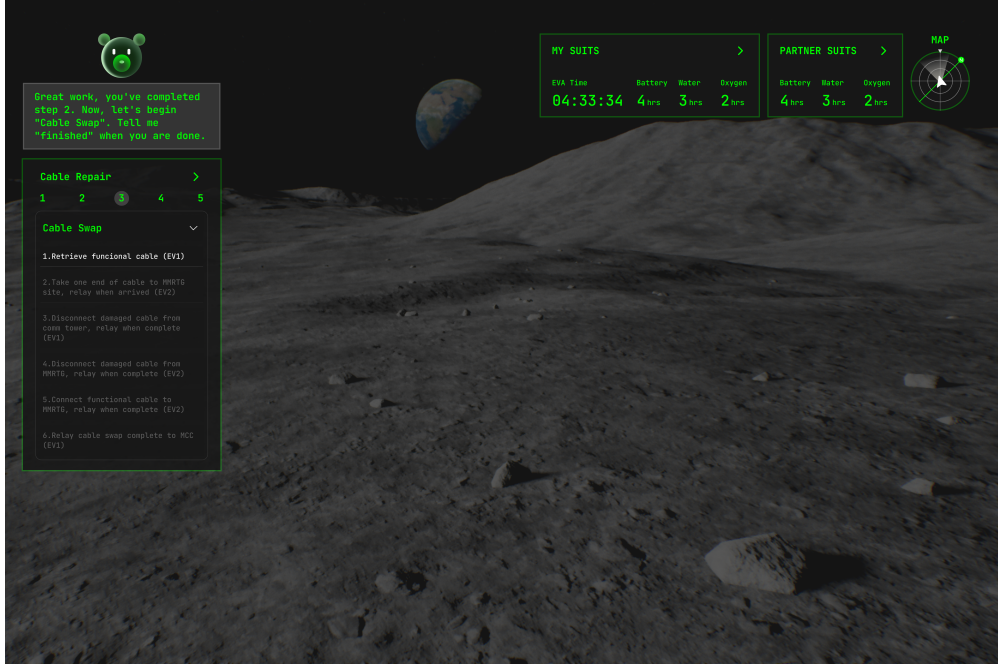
Great work, you've completed step 2. Now, let's begin "Cable Swap". Tell me "finished" when you are done.

Cable Repair >

1 2 3 4 5

Cable Swap

1.Retrieve funcional cable (EV1)

2.Take one end of cable to MMRTG site, relay when arrived (EV2)

3.Disconnect damaged cable from comm tower, relay when complete (EV1)

4.Disconnect damaged cable from MMRTG, relay when complete (EV2)

5.Connect functional cable to MMRTG, relay when complete (EV2)

6.Relay cable swap complete to MCC (EV1)

MY SUITS >

EVA Time 04:33:34

Battery 4 hrs

Water 3 hrs

Oxygen 2 hrs

PARTNER SUITS >

Battery 4 hrs

Water 3 hrs

Oxygen 2 hrs

MAP